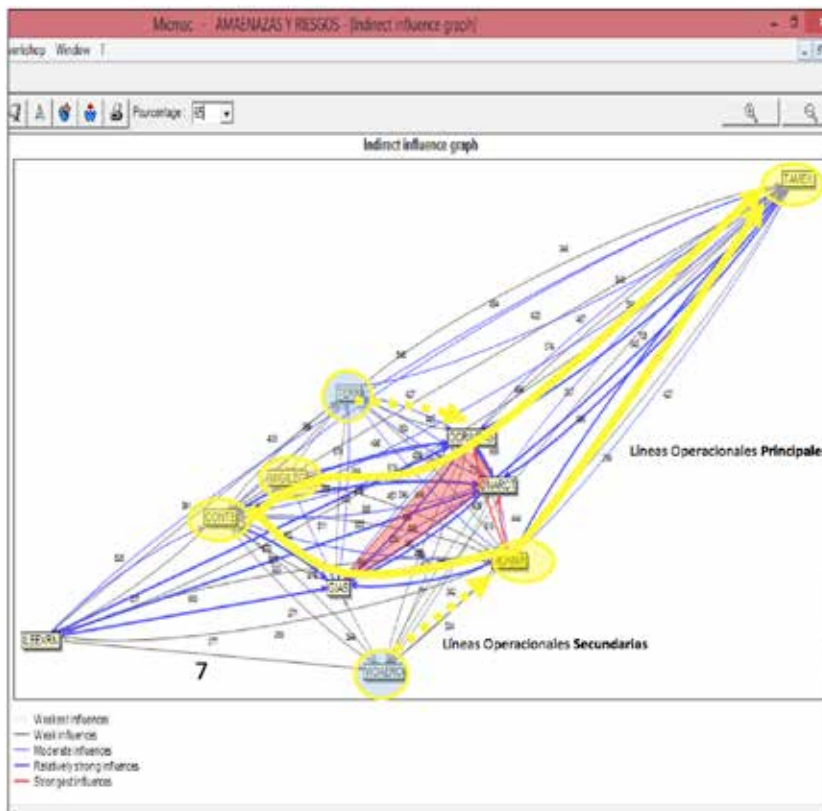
Micmac - AMENAZAS Y RIESGOS - [Indirect influence graph]

orkshop Window ?

Pourcentage : 35

Indirect influence graph

TAMEX

Líneas Operacionales Principale

Líneas Operacionales Secundarias

LIBEXRA

CONTB

GIAS

7

Weakest influences
Weak influences
Moderate influences
Relatively strong influences
Strongest influences